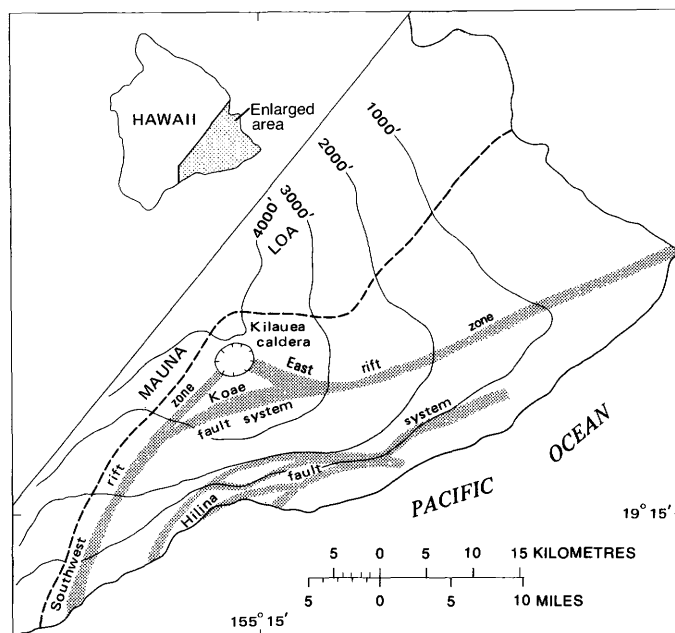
HAWAII

Enlarged area

1000'

2000'

3000'

4000'

LOA

MAUNA

Kilauea caldera

East rift zone

Koae fault system

Southwest rift zone

Hilina fault system

PACIFIC OCEAN

19° 15'

155° 15'

5 0 5 10 15 KILOMETRES

5 0 5 10 MILES